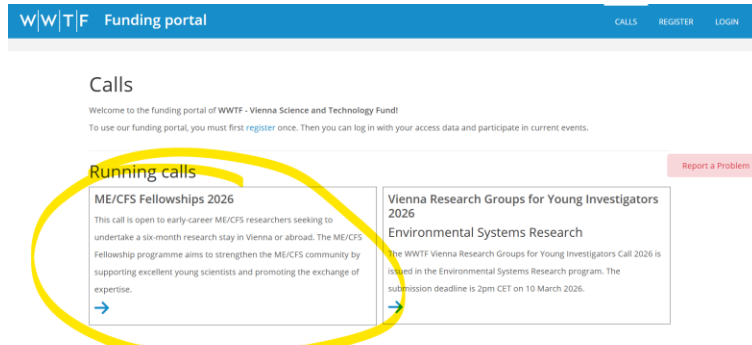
W|W|T|F Funding portal

CALLS REGISTER LOGIN

Calls

Welcome to the funding portal of WWTF - Vienna Science and Technology Fund!

To use our funding portal, you must first register once. Then you can log in with your access data and participate in current events.

Running calls

Report a Problem

ME/CFS Fellowships 2026

This call is open to early-career ME/CFS researchers seeking to undertake a six-month research stay in Vienna or abroad. The ME/CFS Fellowship programme aims to strengthen the ME/CFS community by supporting excellent young scientists and promoting the exchange of expertise.

→

Vienna Research Groups for Young Investigators 2026

Environmental Systems Research

The WWTF Vienna Research Groups for Young Investigators Call 2026 is issued in the Environmental Systems Research program. The submission deadline is 2pm CET on 10 March 2026.

→